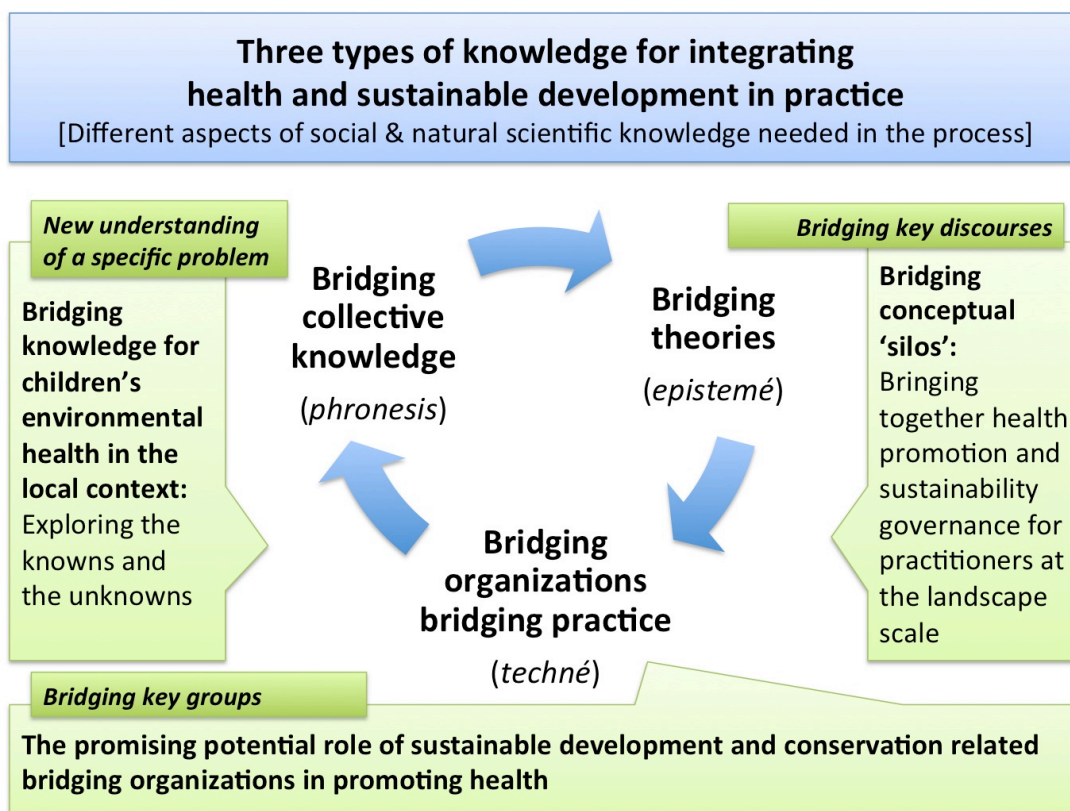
Three types of knowledge for integrating health and sustainable development in practice
[Different aspects of social & natural scientific knowledge needed in the process]

New understanding of a specific problem

Bridging knowledge for children's environmental health in the local context: Exploring the knowns and the unknowns

Bridging collective knowledge
(phronesis)

Bridging theories
(epistemé)

Bridging organizations bridging practice
(techné)

Bridging key discourses

Bridging conceptual 'silos': Bringing together health promotion and sustainability governance for practitioners at the landscape scale

Bridging key groups

The promising potential role of sustainable development and conservation related bridging organizations in promoting health